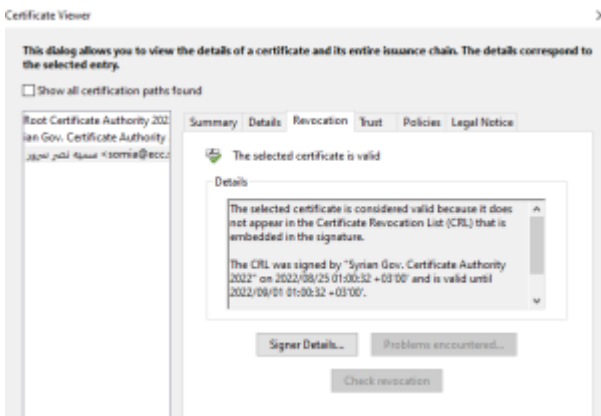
Certificate Viewer

This dialog allows you to view the details of a certificate and its entire issuance chain. The details correspond to the selected entry.

Show all certification paths found

Root Certificate Authority 202
ian Gov. Certificate Authority
سمية نصر نصور <somia@ecc.

Summary | Details | Revocation | Trust | Policies | Legal Notice

The selected certificate is valid

Details

The selected certificate is considered valid because it does not appear in the Certificate Revocation List (CRL) that is embedded in the signature.

The CRL was signed by "Syrian Gov. Certificate Authority 2022" on 2022/08/25 01:00:32 +03'00' and is valid until 2022/09/01 01:00:32 +03'00'.

Signer Details...

Problems encountered...

Check revocation